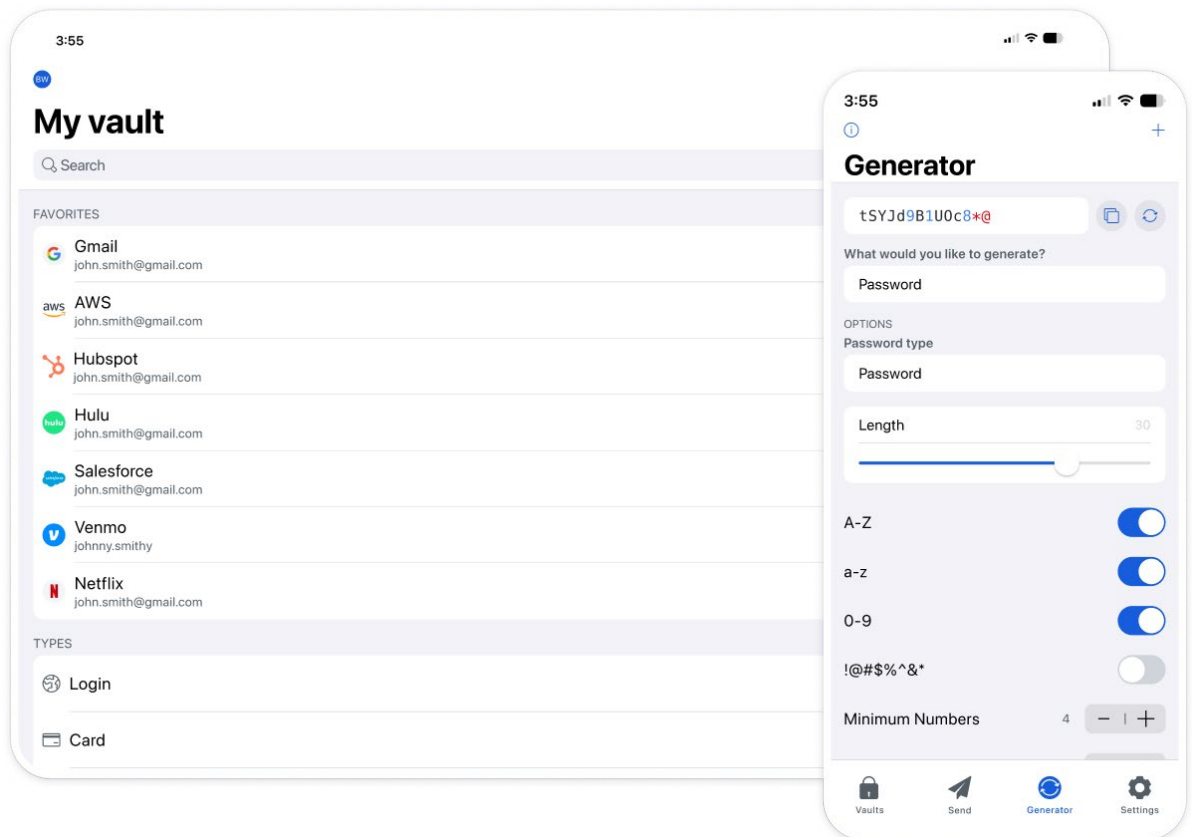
3:55

BW

My vault

Search

FAVORITES

G Gmail
john.smith@gmail.com

aws AWS
john.smith@gmail.com

Hubspot
john.smith@gmail.com

hulu Hulu
john.smith@gmail.com

Salesforce
john.smith@gmail.com

Venmo
johnny.smithy

N Netflix
john.smith@gmail.com

TYPES

Login

Card

3:55

+

Generator

tSYJd9B1UOc8*@

What would you like to generate?

Password

OPTIONS

Password type

Password

Length 30

A-Z

a-z

0-9

!@#$%^&*

Minimum Numbers 4 −  +

Vaults Send Generator Settings